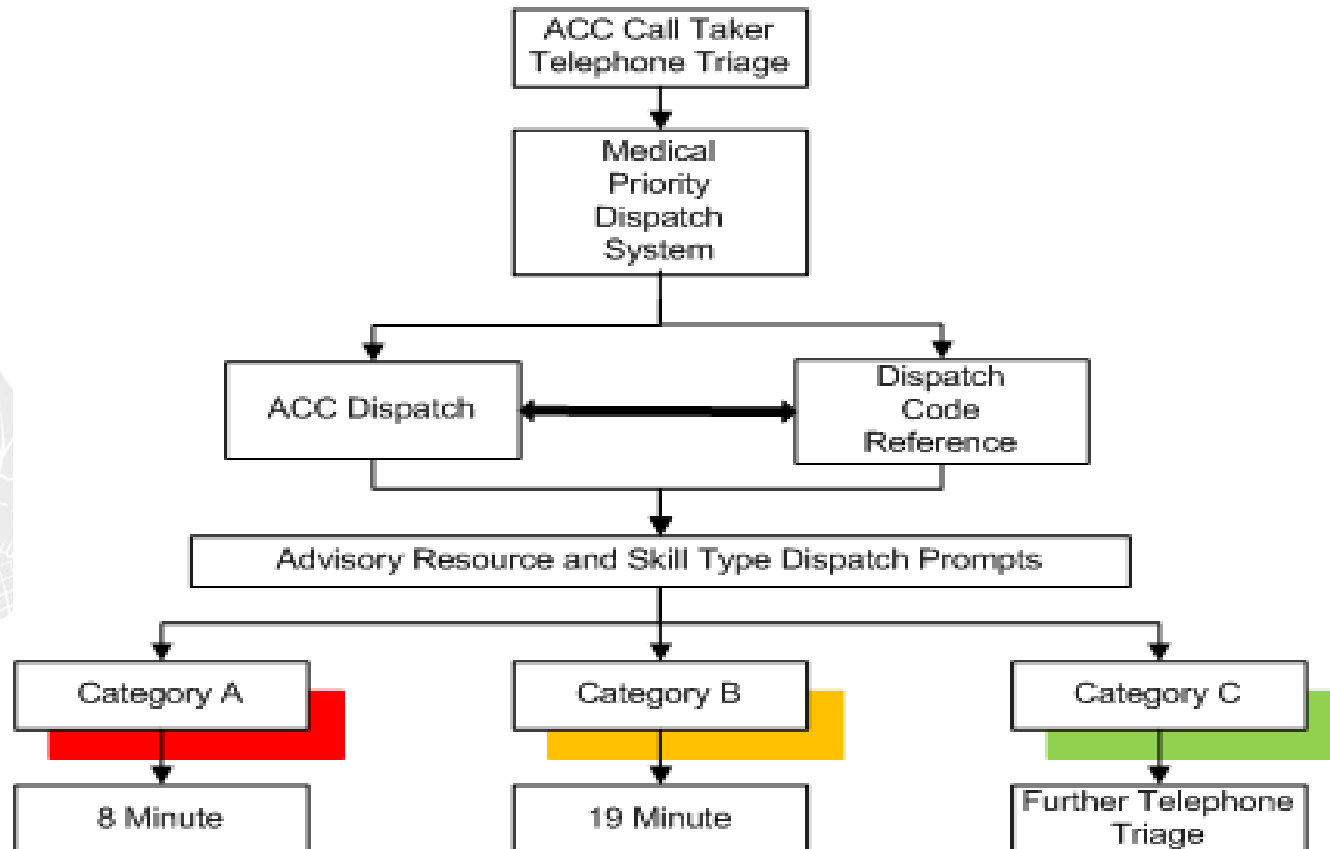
ACC Call Taker Telephone Triage

Medical Priority Dispatch System

ACC Dispatch

Dispatch Code Reference

Advisory Resource and Skill Type Dispatch Prompts

Category A

Category B

Category C

8 Minute

19 Minute

Further Telephone Triage